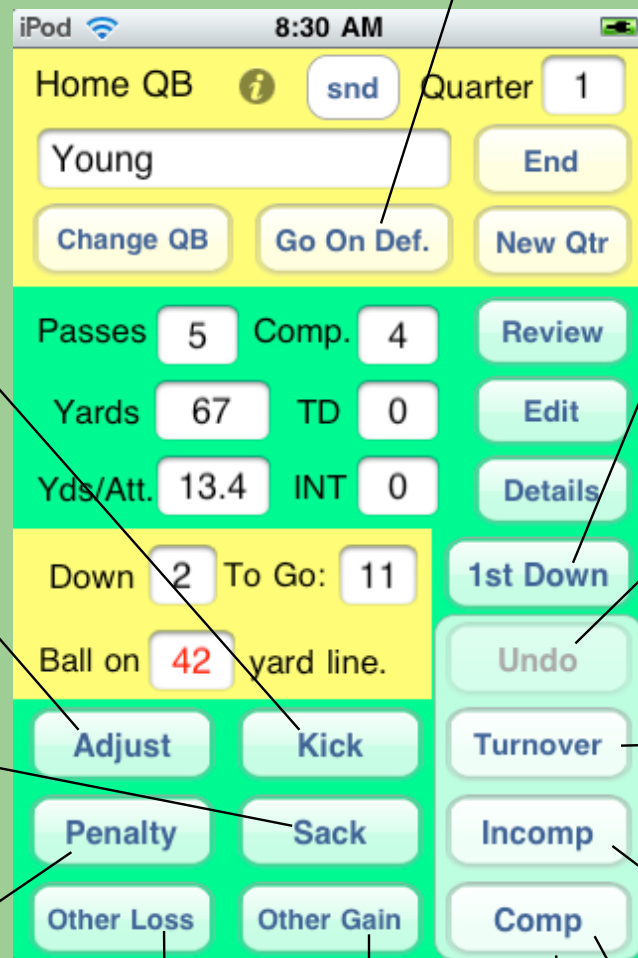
iPod 8:30 AM

Home QB snd Quarter 1

Young End

Change QB Go On Def. New Qtr

Passes 5 Comp. 4 Review

Yards 67 TD 0 Edit

Yds/Att. 13.4 INT 0 Details

Down 2 To Go: 11 1st Down

Ball on 42 yard line. Undo

Adjust Kick Turnover

Penalty Sack Incomp

Other Loss Other Gain Comp